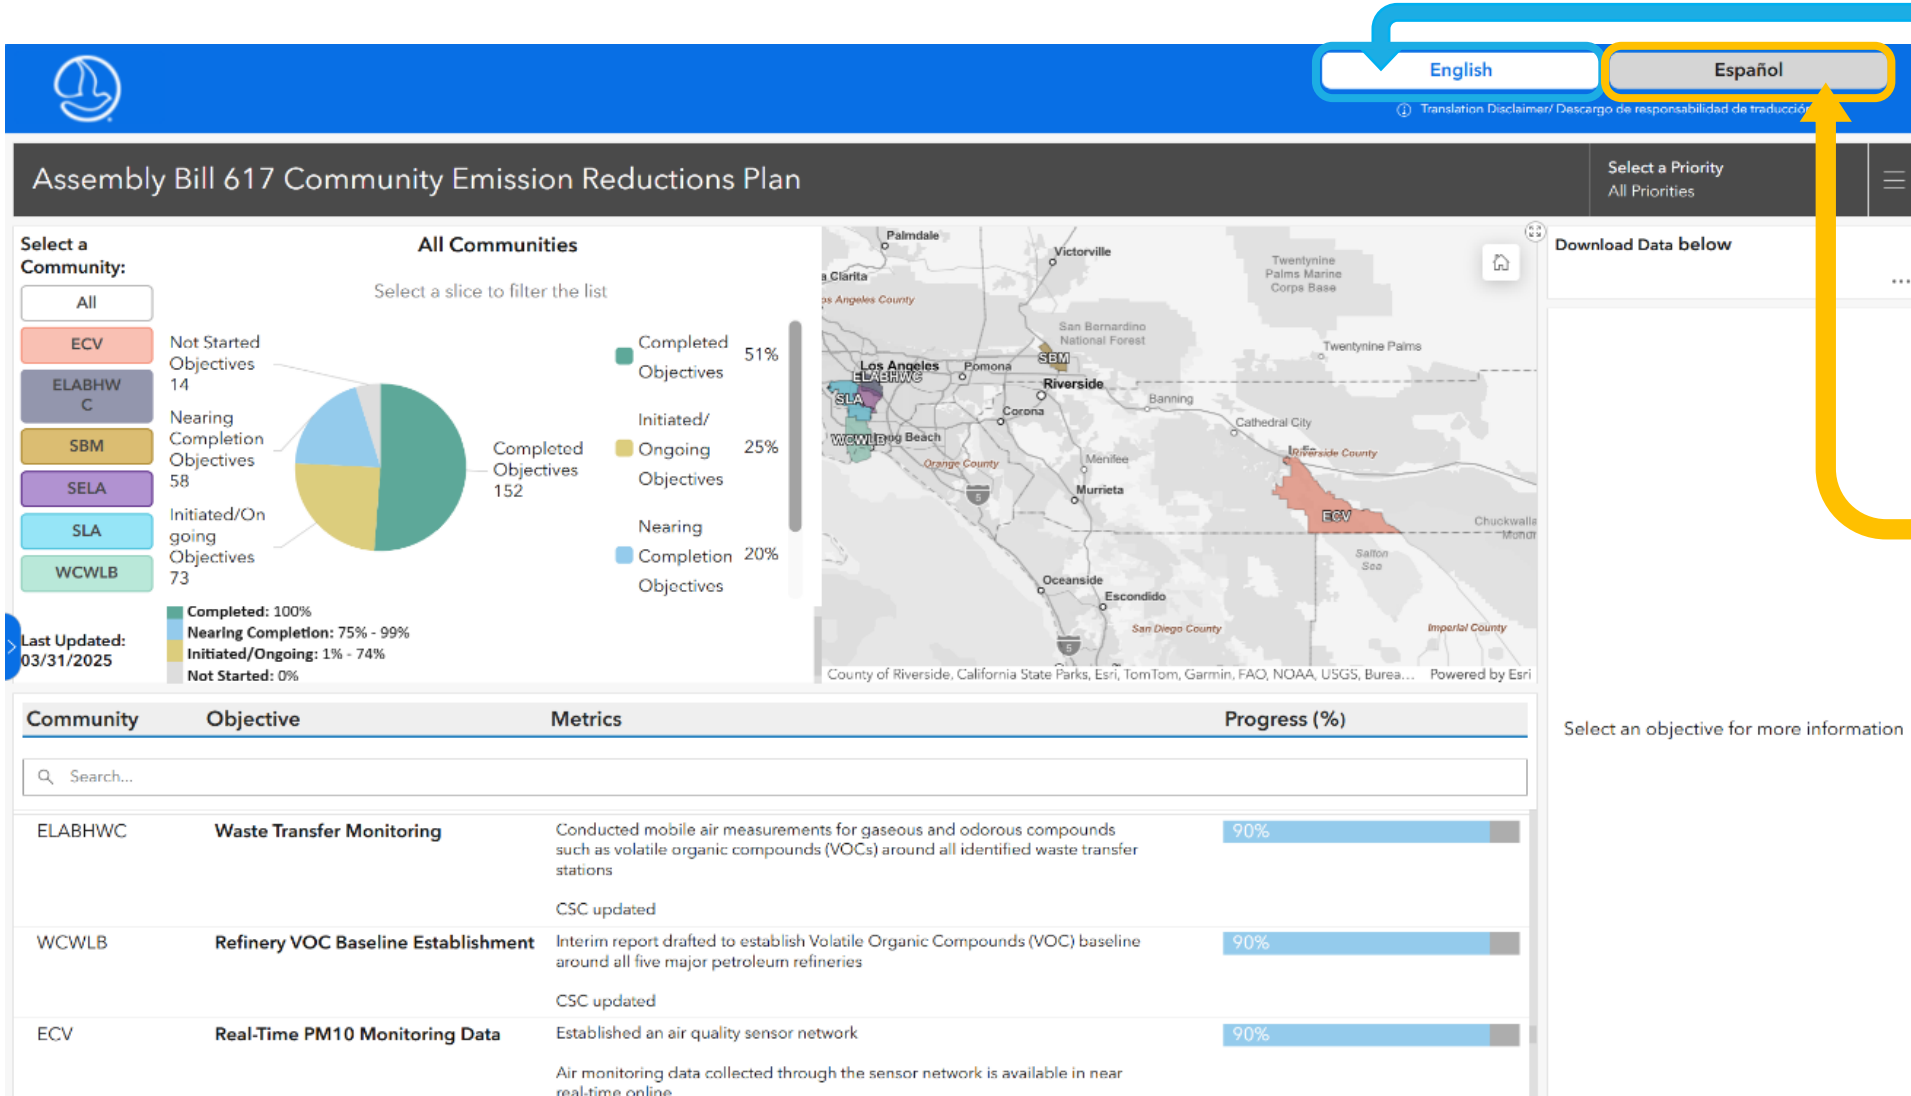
English

Español

Translation Disclaimer/ Descargo de responsabilidad de traducción

Assembly Bill 617 Community Emission Reductions Plan

Select a Priority
All Priorities

Select a Community:

All
ECV
ELABHWC
SBM
SELA
SLA
WCWLB

Last Updated:
03/31/2025

All Communities

Select a slice to filter the list

Not Started Objectives 14

Nearing Completion Objectives 58

Initiated/Ongoing Objectives 73

Completed Objectives 152

Completed Objectives 51%

Initiated/ Ongoing Objectives 25%

Nearing Completion Objectives 20%

Completed: 100%
Nearing Completion: 75% - 99%
Initiated/Ongoing: 1% - 74%
Not Started: 0%

Palmdale
Victorville
Clarita
Los Angeles County
Twentynine Palms Marine Corps Base
San Bernardino National Forest
Twentynine Palms
Los Angeles
ELABHWC
Pomona
SBM
Riverside
SLA
Banning
Corona
WCWLB
Long Beach
Cathedral City
Orange County
Menifee
Riverside County
Murrieta
ECV
Chuckwalla
Salton Sea
Oceanside
Escondido
San Diego County
Imperial County
5
County of Riverside, California State Parks, Esri, TomTom, Garmin, FAO, NOAA, USGS, Burea...
Powered by Esri

Download Data below

Community | Objective | Metrics | Progress (%)

Search...

ELABHWC
Waste Transfer Monitoring
Conducted mobile air measurements for gaseous and odorous compounds such as volatile organic compounds (VOCs) around all identified waste transfer stations

CSC updated
90%

WCWLB
Refinery VOC Baseline Establishment
Interim report drafted to establish Volatile Organic Compounds (VOC) baseline around all five major petroleum refineries

CSC updated
90%

ECV
Real-Time PM10 Monitoring Data
Established an air quality sensor network

Air monitoring data collected through the sensor network is available in near real-time online
90%

Select an objective for more information